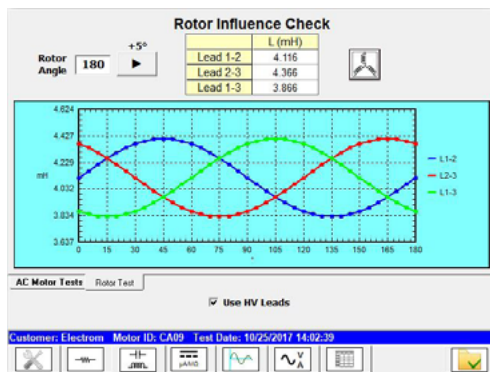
Rotor Influence Check

Rotor Angle 180

+5°

▶

| | L (mH) |
|---|---|
| Lead 1-2 | 4.116 |
| Lead 2-3 | 4.366 |
| Lead 1-3 | 3.866 |

4.624
4.427
4.229
4.032
3.834
3.637

mH

0 15 30 45 60 75 90 105 120 135 150 165 180

L1-2
L2-3
L1-3

AC Motor Tests | Rotor Test

☑ Use HV Leads

Customer: Electrom Motor ID: CA09 Test Date: 10/25/2017 14:02:39

μAMΩ